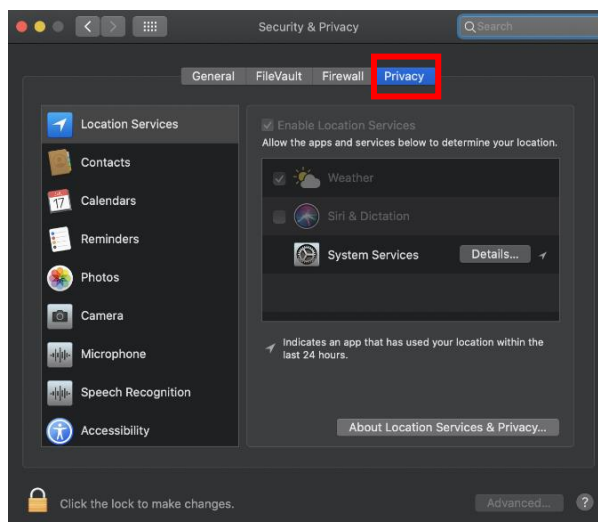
Security & Privacy

Search

General FileVault Firewall Privacy

Location Services
Contacts
17 Calendars
Reminders
Photos
Camera
Microphone
Speech Recognition
Accessibility

Enable Location Services
Allow the apps and services below to determine your location.

Weather
Siri & Dictation
System Services Details...

Indicates an app that has used your location within the last 24 hours.

About Location Services & Privacy...

Click the lock to make changes.

Advanced...

?